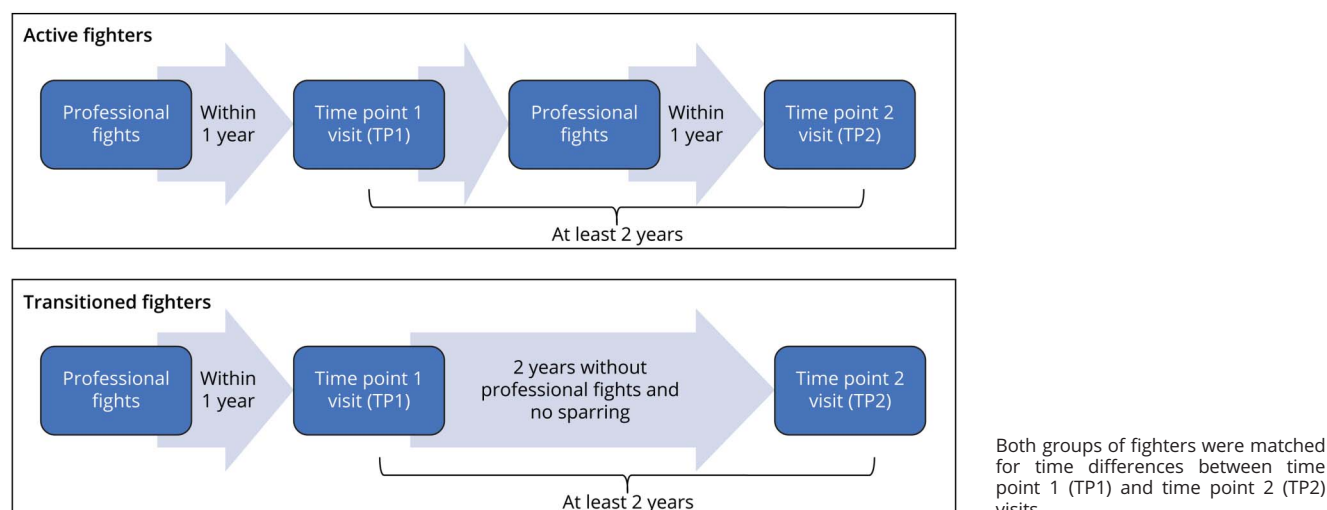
Active fighters

Professional fights

Within 1 year

Time point 1 visit (TP1)

Professional fights

Within 1 year

Time point 2 visit (TP2)

At least 2 years

Transitioned fighters

Professional fights

Within 1 year

Time point 1 visit (TP1)

2 years without professional fights and no sparring

Time point 2 visit (TP2)

At least 2 years

Both groups of fighters were matched for time differences between time point 1 (TP1) and time point 2 (TP2) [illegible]